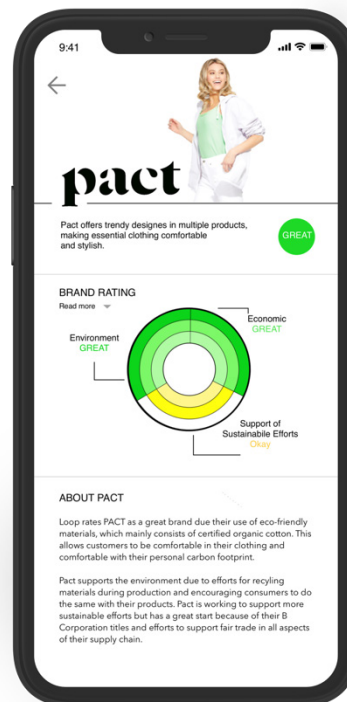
9:41

pact

Pact offers trendy designes in multiple products, making essential clothing comfortable and stylish.

GREAT

BRAND RATING

Read more

Economic
GREAT

Environment
GREAT

Support of Sustainable Efforts
Okay

ABOUT PACT

Loop rates PACT as a great brand due their use of eco-friendly materials, which mainly consists of certified organic cotton. This allows customers to be comfortable in their clothing and comfortable with their personal carbon footprint.

Pact supports the environment due to efforts for recyling materials during production and encouraging consumers to do the same with their products. Pact is working to support more sustainable efforts but has a great start because of their B Corporation titles and efforts to support fair trade in all aspects of their supply chain.